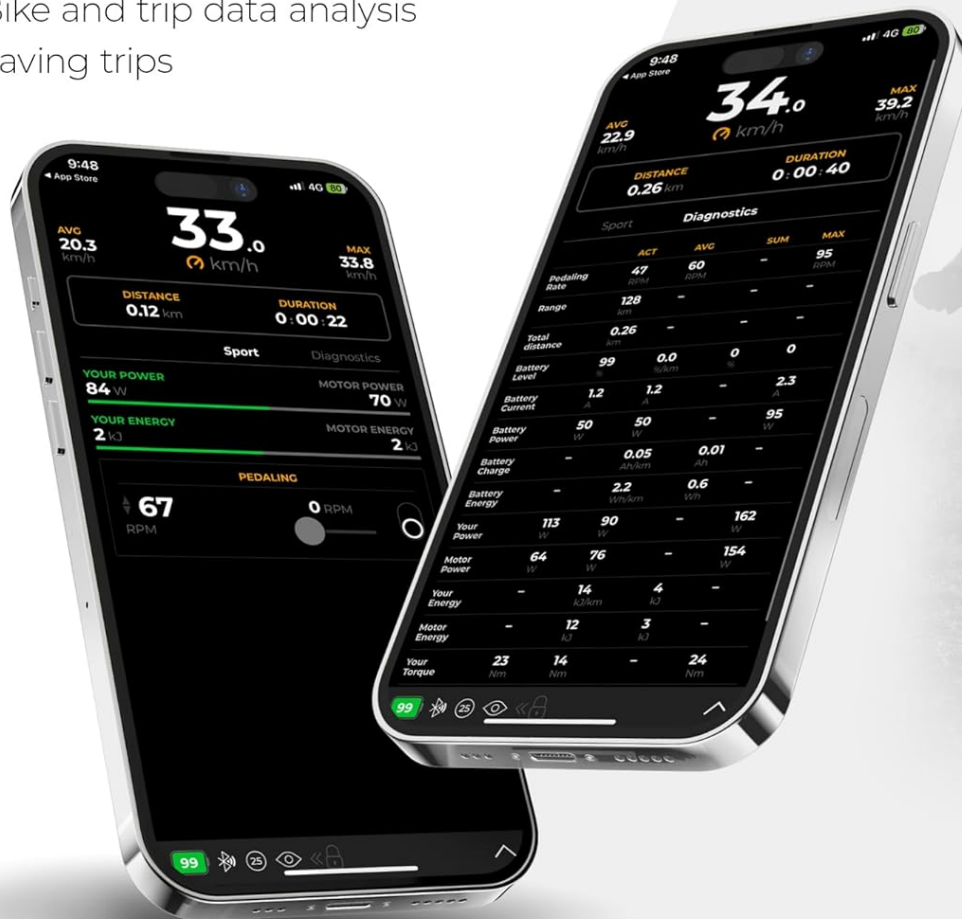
Bike and trip data analysis
aving trips

9:48
◂ App Store
4G 80
AVG
20.3
km/h
33.0
km/h
MAX
33.8
km/h
DISTANCE
0.12 km
DURATION
0:00:22
Sport
Diagnostics
YOUR POWER
84 W
MOTOR POWER
70 W
YOUR ENERGY
2 kJ
MOTOR ENERGY
2 kJ
PEDALING
67
RPM
0 RPM
99
25

9:48
◂ App Store
4G 80
AVG
22.9
km/h
34.0
km/h
MAX
39.2
km/h
DISTANCE
0.26 km
DURATION
0:00:40
Sport
Diagnostics

| | ACT | AVG | SUM | MAX |
|---|---|---|---|---|
| Pedaling Rate | 47 RPM | 60 RPM | - | 95 RPM |
| Range | 128 km | - | - | - |
| Total distance | 0.26 km | - | - | - |
| Battery Level | 99 % | 0.0 %/km | 0 % | 0 |
| Battery Current | 1.2 A | 1.2 A | - | 2.3 A |
| Battery Power | 50 W | 50 W | - | 95 W |
| Battery Charge | - | 0.05 Ah/km | 0.01 Ah | - |
| Battery Energy | - | 2.2 Wh/km | 0.6 Wh | - |
| Your Power | 113 W | 90 W | - | 162 W |
| Motor Power | 64 W | 76 W | - | 154 W |
| Your Energy | - | 14 kJ/km | 4 kJ | - |
| Motor Energy | - | 12 kJ | 3 kJ | - |
| Your Torque | 23 Nm | 14 Nm | - | 24 Nm |

99
25